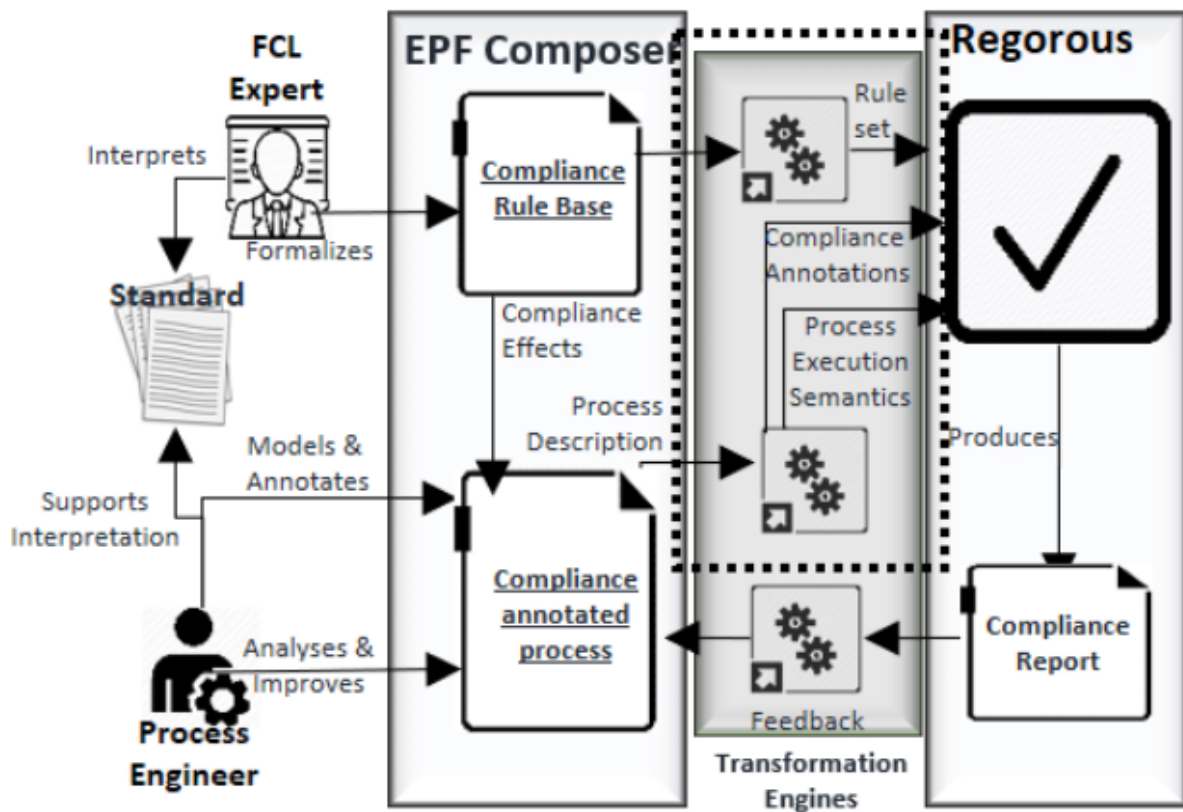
FCL Expert

EPF Composer

Regorous

Interprets

Compliance Rule Base

Rule set

Formalizes

Standard

Compliance Annotations

Compliance Effects

Process Execution Semantics

Process Description

Produces

Models & Annotates

Supports Interpretation

Compliance annotated process

Compliance Report

Analyses & Improves

Feedback

Process Engineer

Transformation Engines